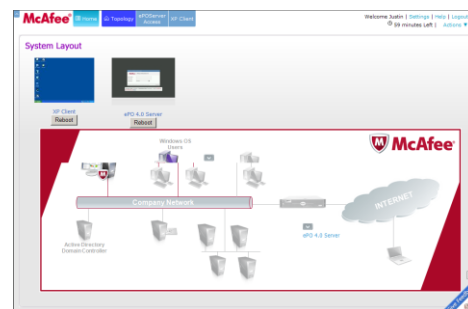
McAfee Home Topology ePOServer Access XP Client

Welcome Justin | Settings | Help | Logout
59 minutes Left | Actions

System Layout

XP Client
Reboot

ePO 4.0 Server
Reboot

McAfee

Windows OS Users

Company Network

INTERNET

ePO 4.0 Server

Active Directory Domain Controller